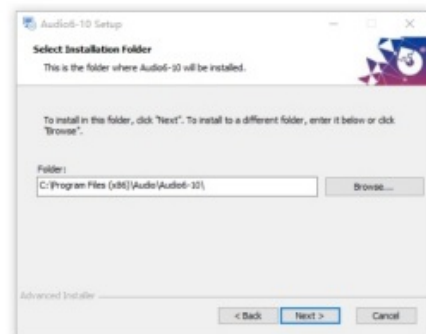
Audio6-10 Setup

Select Installation Folder

This is the folder where Audio6-10 will be installed.

To install in this folder, click "Next". To install to a different folder, enter it below or click "Browse".

Folder:

C:\Program Files (x86)\Audio\Audio6-10\

Browse...

Advanced Installer

< Back

Next >

Cancel